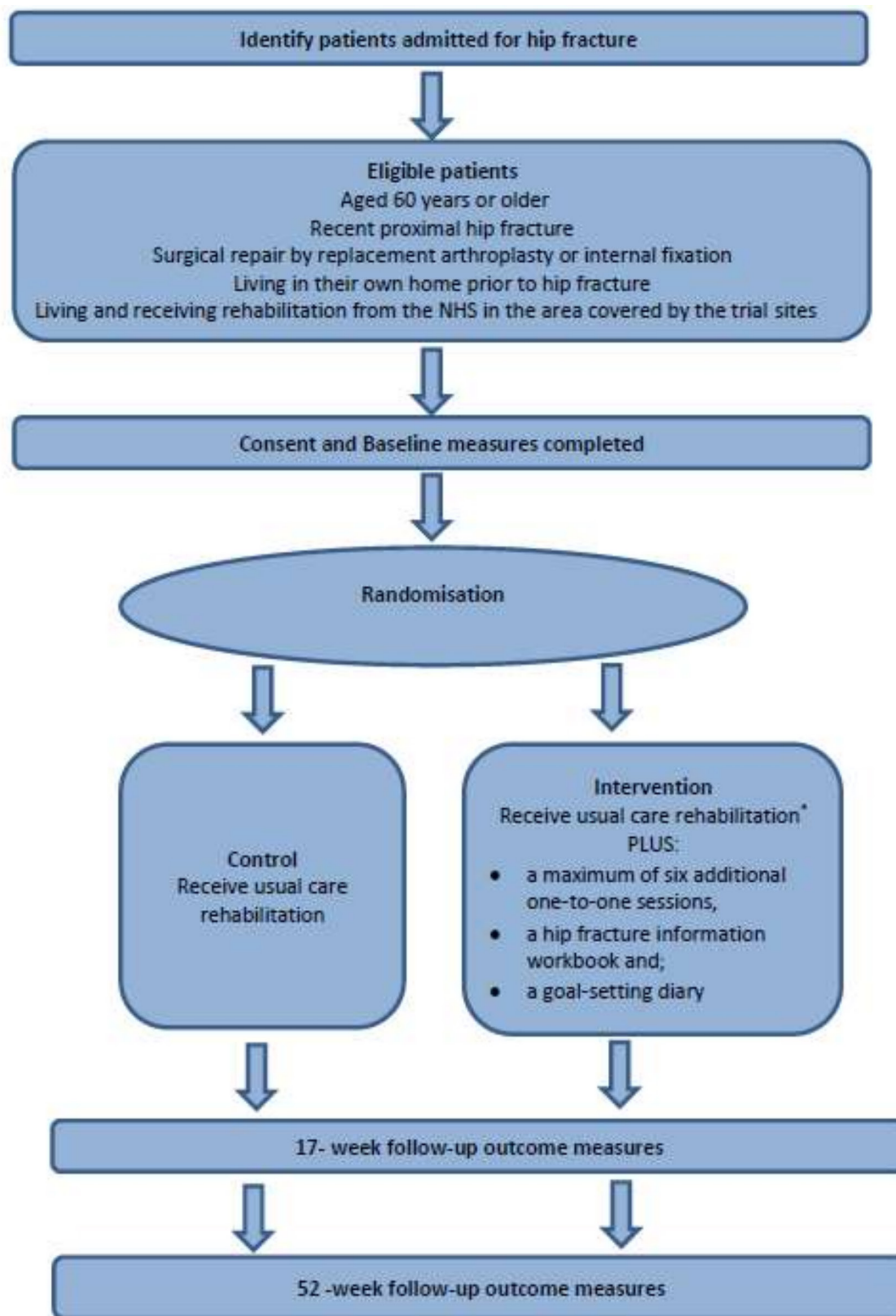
Identify patients admitted for hip fracture

Eligible patients
Aged 60 years or older
Recent proximal hip fracture
Surgical repair by replacement arthroplasty or internal fixation
Living in their own home prior to hip fracture
Living and receiving rehabilitation from the NHS in the area covered by the trial sites

Consent and Baseline measures completed

Randomisation

Control
Receive usual care rehabilitation

Intervention
Receive usual care rehabilitation*
PLUS:
• a maximum of six additional one-to-one sessions,
• a hip fracture information workbook and;
• a goal-setting diary

17- week follow-up outcome measures

52 -week follow-up outcome measures